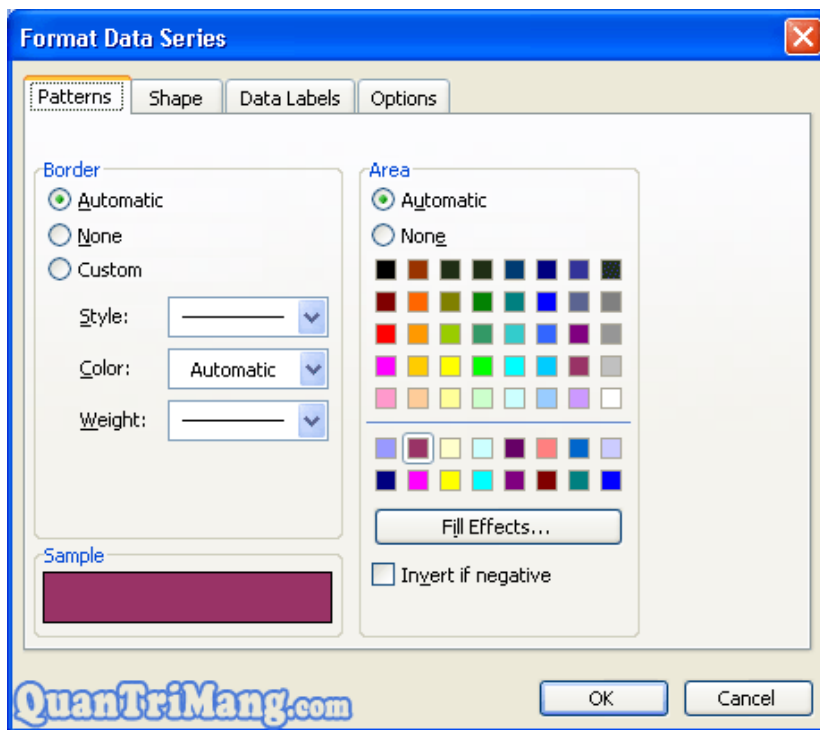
Format Data Series

Patterns | Shape | Data Labels | Options

Border
Automatic
None
Custom
Style:
Color: Automatic
Weight:

Sample

Area
Automatic
None

Fill Effects...

Invert if negative

QuanTriMang.com

OK
Cancel